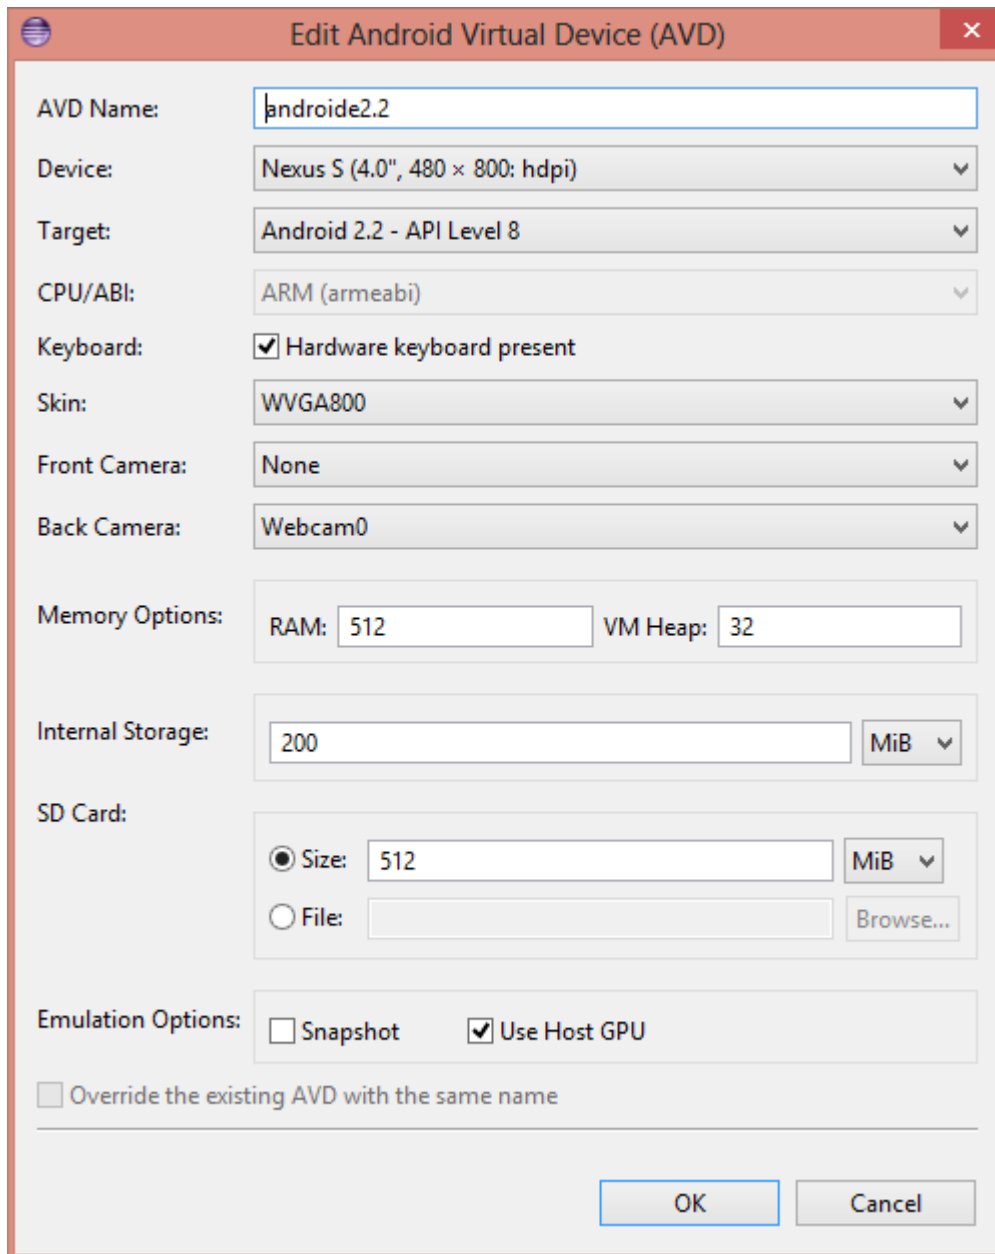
Edit Android Virtual Device (AVD)

AVD Name: androide2.2

Device: Nexus S (4.0", 480 × 800: hdpi)

Target: Android 2.2 - API Level 8

CPU/ABI: ARM (armeabi)

Keyboard: Hardware keyboard present

Skin: WVGA800

Front Camera: None

Back Camera: Webcam0

Memory Options: RAM: 512 VM Heap: 32

Internal Storage: 200 MiB

SD Card:

Size: 512 MiB

File: Browse...

Emulation Options: Snapshot Use Host GPU

Override the existing AVD with the same name

OK Cancel